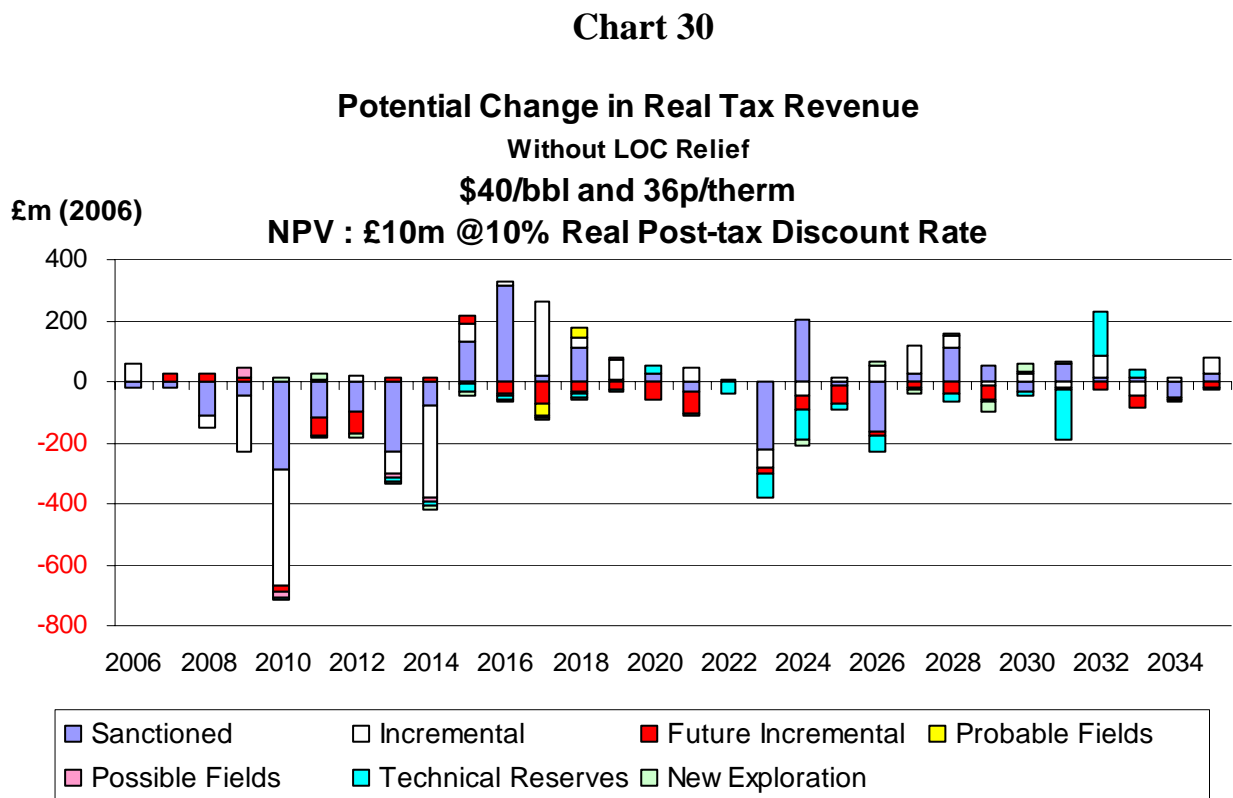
Chart 30

Potential Change in Real Tax Revenue
Without LOC Relief
$40/bbl and 36p/therm
NPV : £10m @10% Real Post-tax Discount Rate

£m (2006)

400
200
0
-200
-400
-600
-800

2006 2008 2010 2012 2014 2016 2018 2020 2022 2024 2026 2028 2030 2032 2034

Sanctioned
Incremental
Future Incremental
Probable Fields
Possible Fields
Technical Reserves
New Exploration